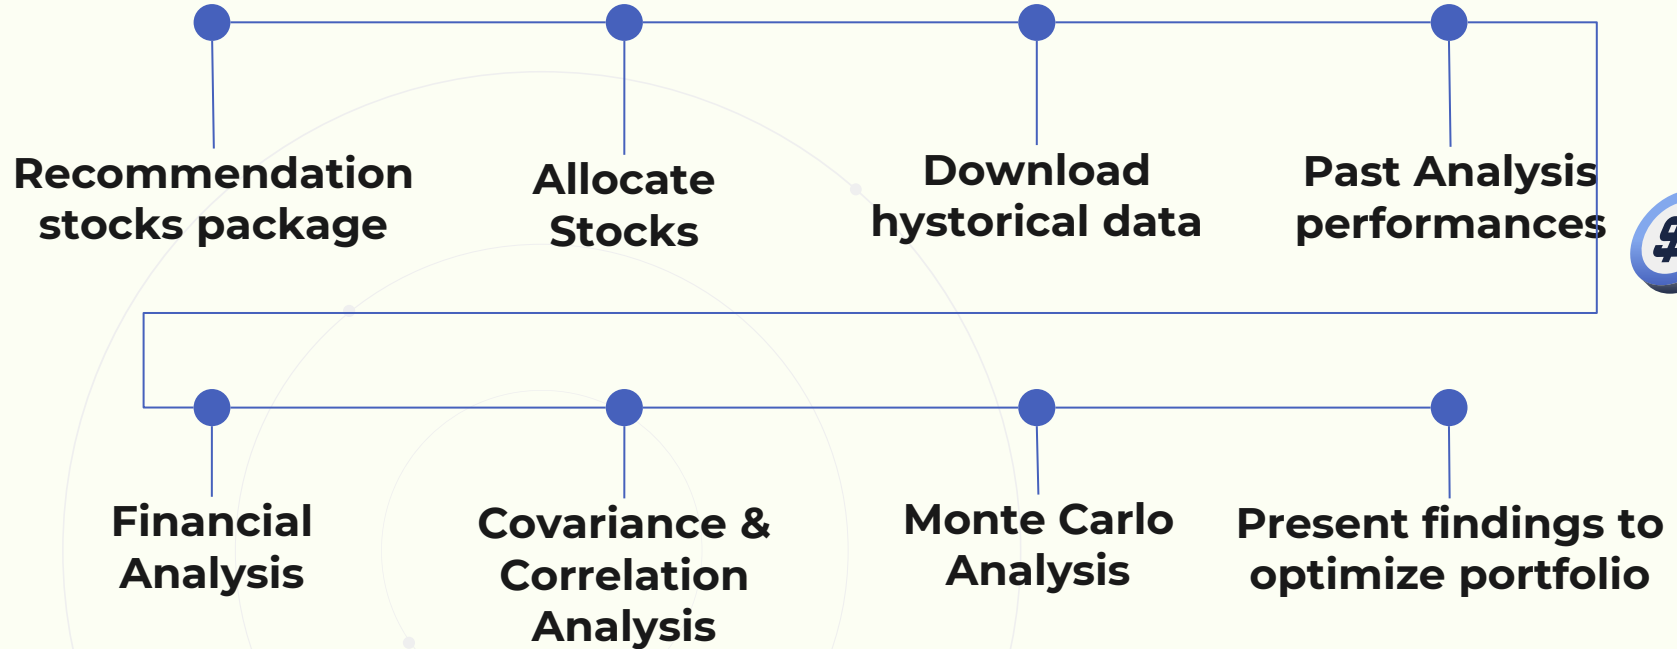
Recommendation stocks package

Allocate Stocks

Download hystorical data

Past Analysis performances

Financial Analysis

Covariance & Correlation Analysis

Monte Carlo Analysis

Present findings to optimize portfolio